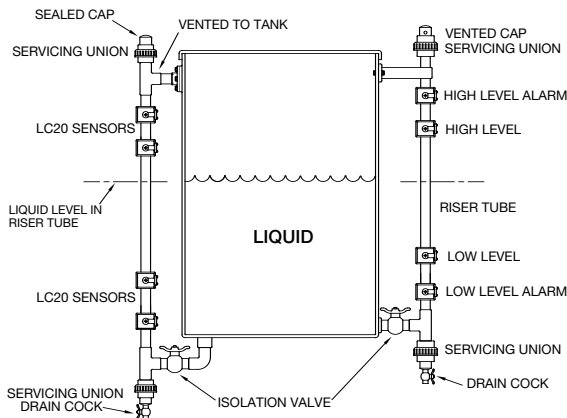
SEALED CAP
SERVICING UNION
VENTED TO TANK
VENTED CAP
SERVICING UNION
HIGH LEVEL ALARM
HIGH LEVEL
LC20 SENSORS
LIQUID LEVEL IN RISER TUBE
RISER TUBE
LIQUID
LOW LEVEL
LOW LEVEL ALARM
LC20 SENSORS
SERVICING UNION
DRAIN COCK
SERVICING UNION
DRAIN COCK
ISOLATION VALVE